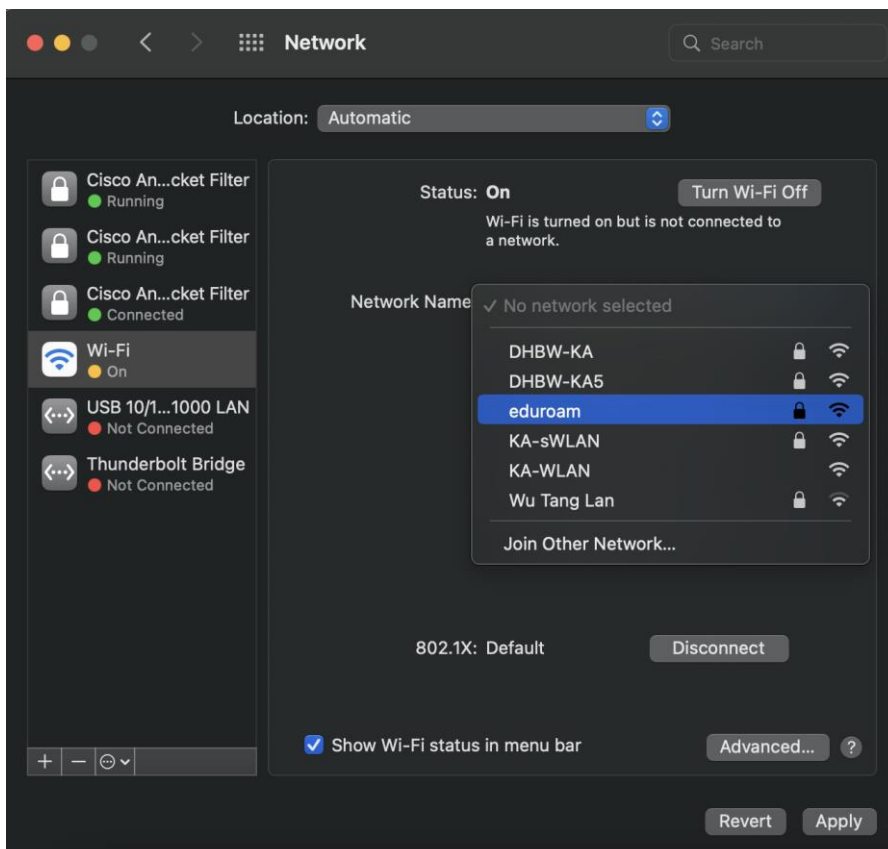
Network

Search

Location: Automatic

Cisco An...cket Filter
Running

Cisco An...cket Filter
Running

Cisco An...cket Filter
Connected

Wi-Fi
On

USB 10/1...1000 LAN
Not Connected

Thunderbolt Bridge
Not Connected

+ − ⊙

Status: On

Turn Wi-Fi Off

Wi-Fi is turned on but is not connected to a network.

Network Name

✓ No network selected

DHBW-KA
DHBW-KA5
eduroam
KA-sWLAN
KA-WLAN
Wu Tang Lan

Join Other Network...

802.1X: Default

Disconnect

Show Wi-Fi status in menu bar

Advanced...

?

Revert

Apply